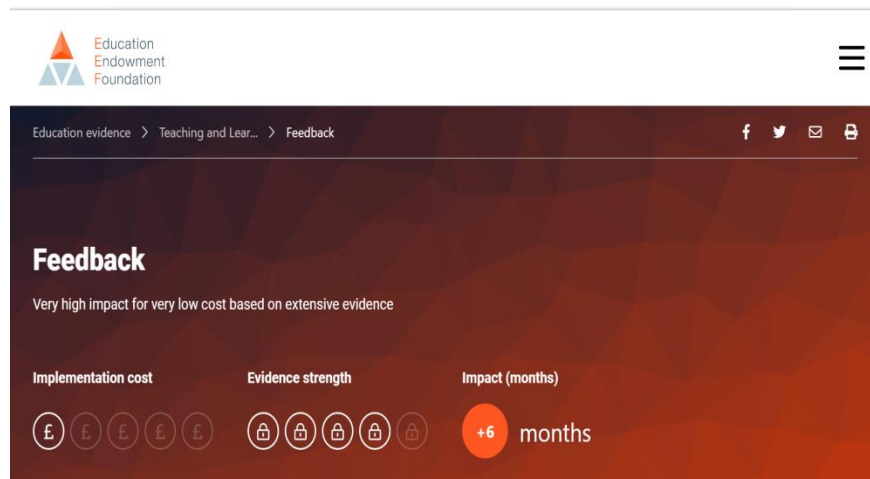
Education
Endowment
Foundation

Education evidence > Teaching and Lear... > Feedback

Feedback

Very high impact for very low cost based on extensive evidence

Implementation cost

£ £ £ £ £

Evidence strength

Impact (months)

+6 months